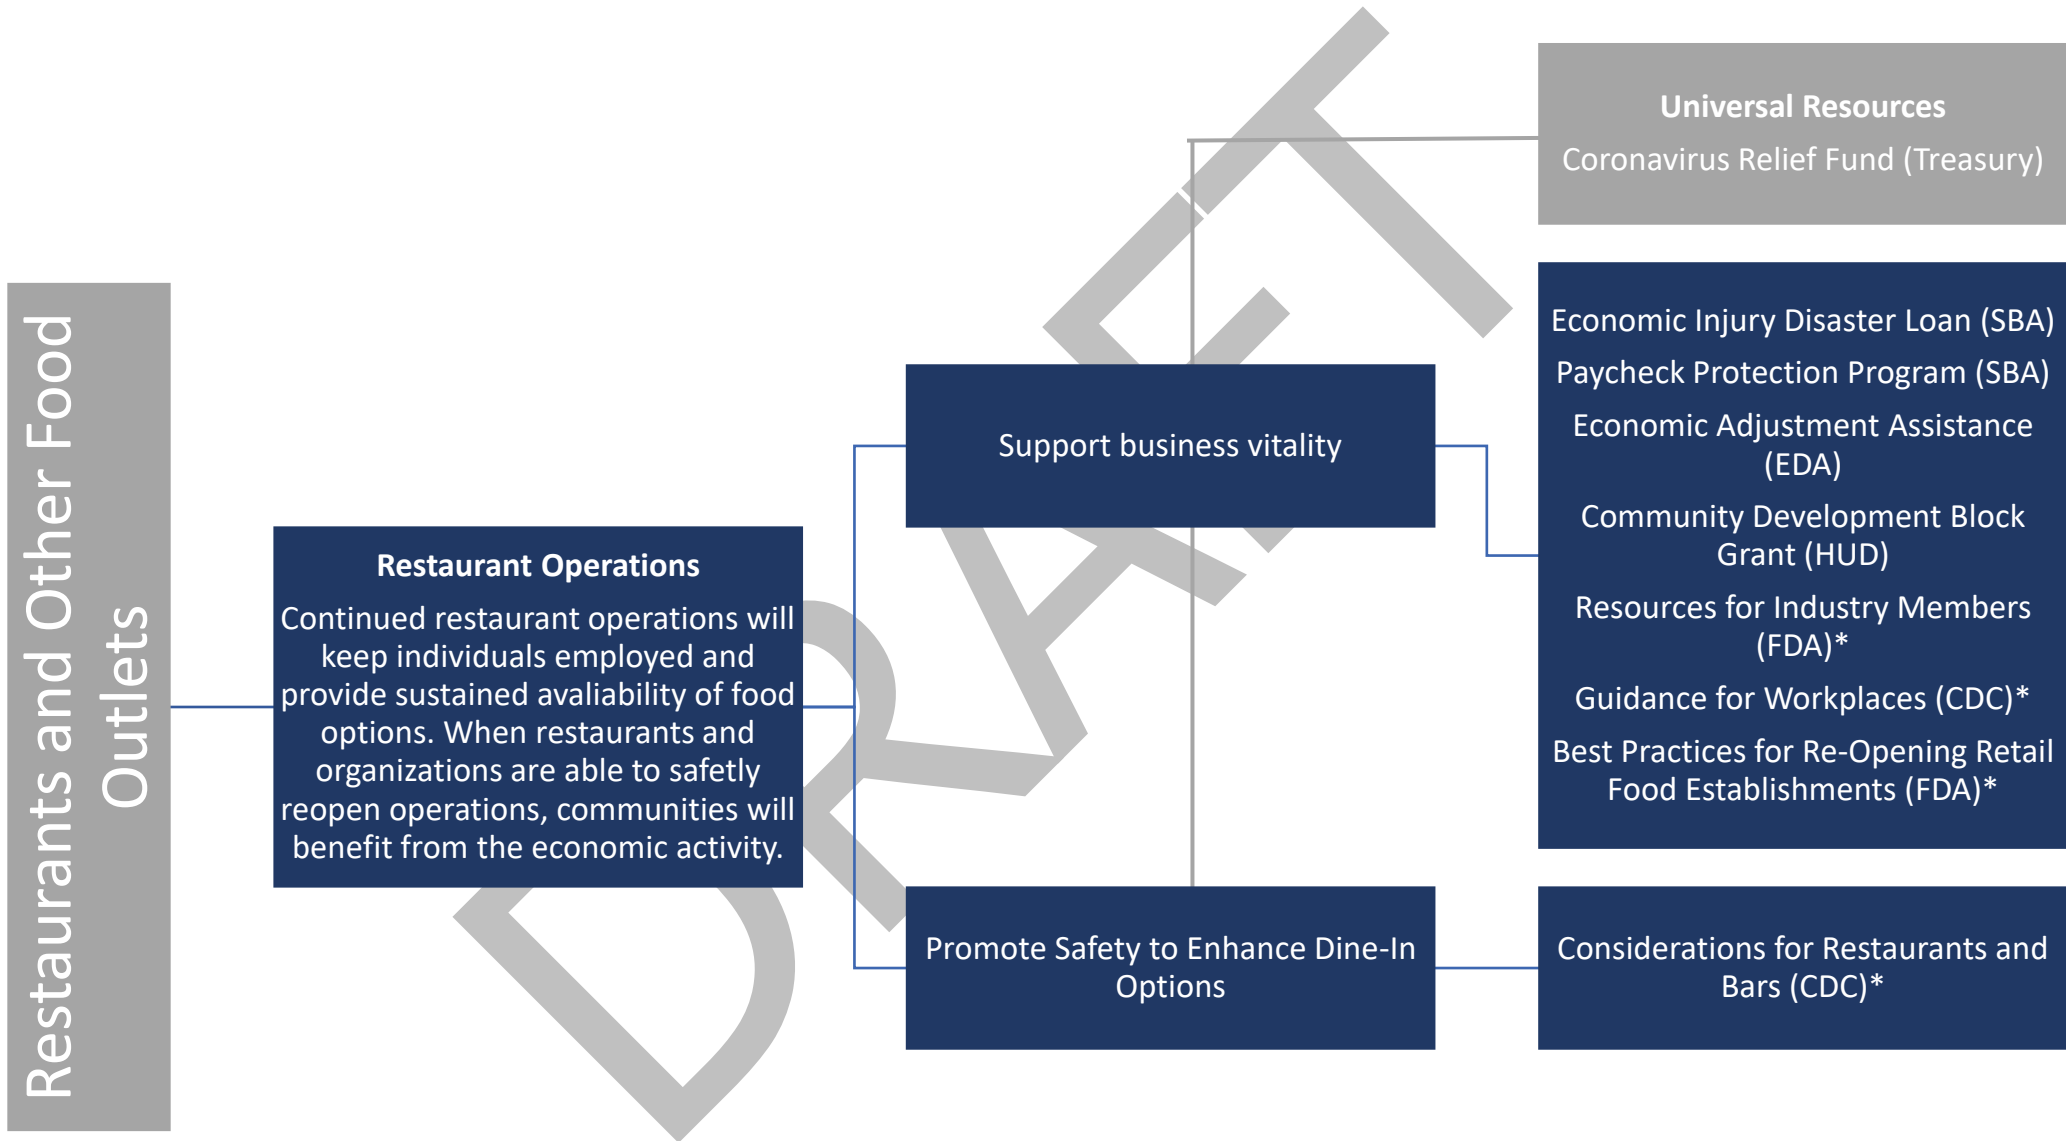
Restaurants and Other Food Outlets

Restaurant Operations

Continued restaurant operations will keep individuals employed and provide sustained avaliability of food options. When restaurants and organizations are able to safetly reopen operations, communities will benefit from the economic activity.

Support business vitality

Promote Safety to Enhance Dine-In Options

Universal Resources

Coronavirus Relief Fund (Treasury)

Economic Injury Disaster Loan (SBA)

Paycheck Protection Program (SBA)

Economic Adjustment Assistance (EDA)

Community Development Block Grant (HUD)

Resources for Industry Members (FDA)*

Guidance for Workplaces (CDC)*

Best Practices for Re-Opening Retail Food Establishments (FDA)*

Considerations for Restaurants and Bars (CDC)*

DRAFT